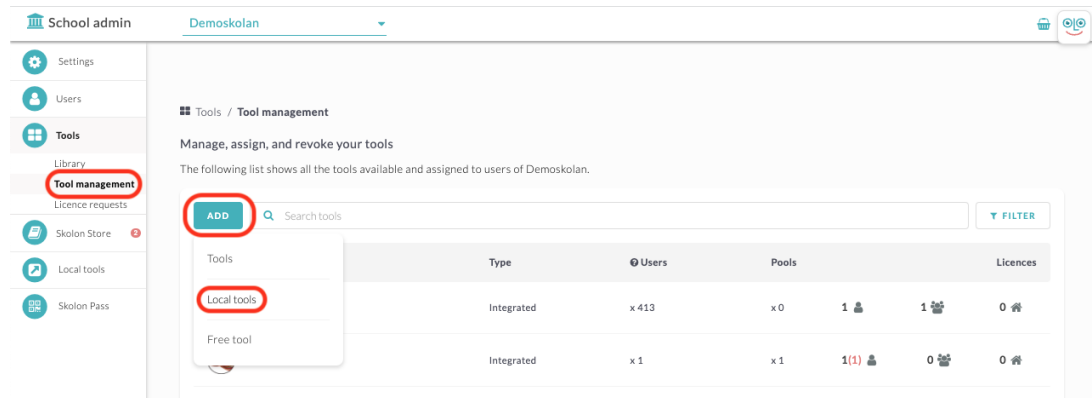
School admin

Demoskolan

Settings

Users

Tools

Library

Tool management

Licence requests

Skolon Store 2

Local tools

Skolon Pass

Tools / Tool management

Manage, assign, and revoke your tools

The following list shows all the tools available and assigned to users of Demoskolan.

ADD

Search tools

FILTER

Tools

Local tools

Free tool

| Type | Users | Pools | | | Licences |
|---|---|---|---|---|---|
| Integrated | x 413 | x 0 | 1 | 1 | 0 |
| Integrated | x 1 | x 1 | 1(1) | 0 | 0 |